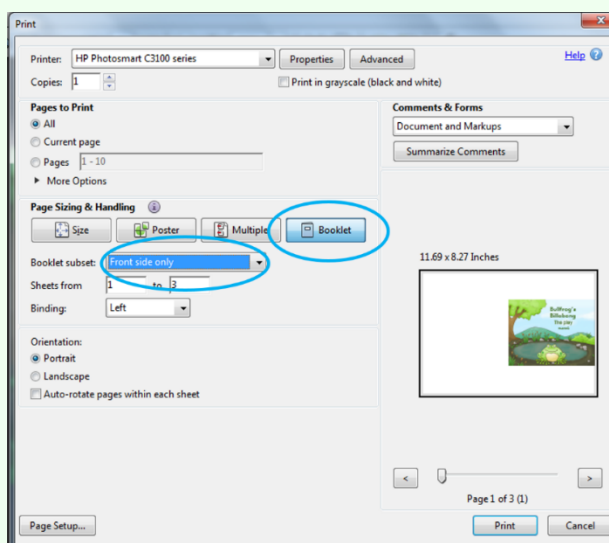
Print

Printer: HP Photosmart C3100 series
Properties
Advanced
Help
Copies: 1
Print in grayscale (black and white)

Pages to Print
All
Current page
Pages 1 - 10
More Options

Comments & Forms
Document and Markups
Summarize Comments

Page Sizing & Handling
Size
Poster
Multiple
Booklet

Booklet subset: Front side only
Sheets from 1 to 3
Binding: Left

11.69 x 8.27 Inches

Bullfrog's Billabong

Orientation:
Portrait
Landscape
Auto-rotate pages within each sheet

Page 1 of 3 (1)

Page Setup...
Print
Cancel